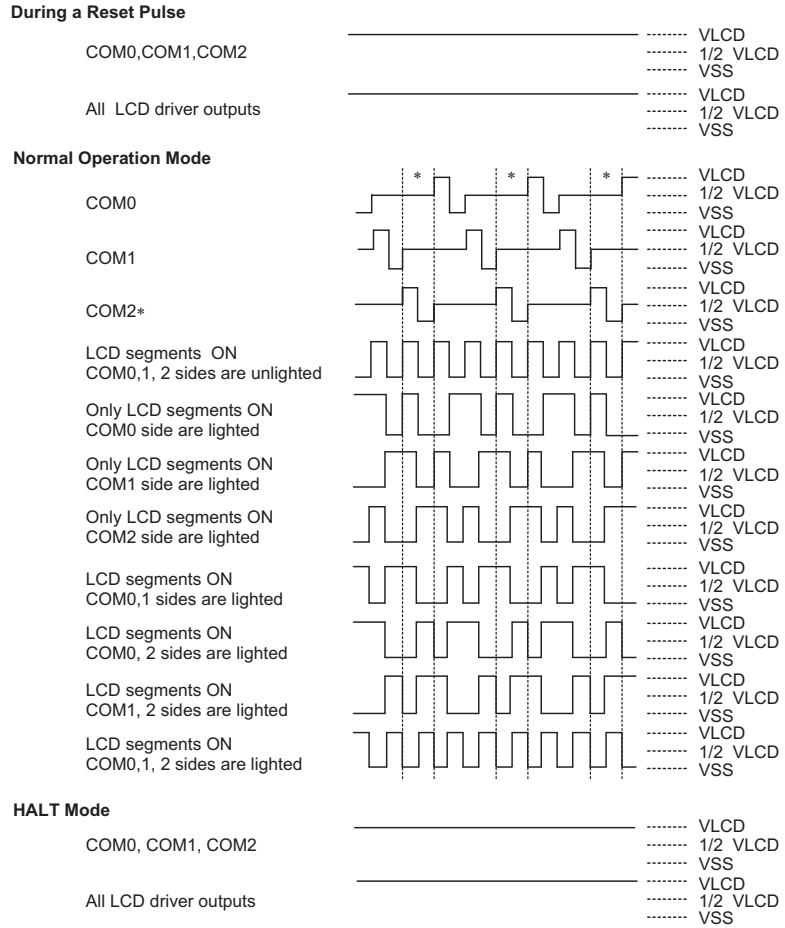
**During a Reset Pulse**

COM0,COM1,COM2

VLCD
1/2 VLCD
VSS

All LCD driver outputs

VLCD
1/2 VLCD
VSS

**Normal Operation Mode**

\* \* \*

COM0

VLCD
1/2 VLCD
VSS

COM1

VLCD
1/2 VLCD
VSS

COM2\*

VLCD
1/2 VLCD
VSS

LCD segments ON
COM0,1, 2 sides are unlighted

VLCD
1/2 VLCD
VSS

Only LCD segments ON
COM0 side are lighted

VLCD
1/2 VLCD
VSS

Only LCD segments ON
COM1 side are lighted

VLCD
1/2 VLCD
VSS

Only LCD segments ON
COM2 side are lighted

VLCD
1/2 VLCD
VSS

LCD segments ON
COM0,1 sides are lighted

VLCD
1/2 VLCD
VSS

LCD segments ON
COM0, 2 sides are lighted

VLCD
1/2 VLCD
VSS

LCD segments ON
COM1, 2 sides are lighted

VLCD
1/2 VLCD
VSS

LCD segments ON
COM0,1, 2 sides are lighted

VLCD
1/2 VLCD
VSS

**HALT Mode**

COM0, COM1, COM2

VLCD
1/2 VLCD
VSS

All LCD driver outputs

VLCD
1/2 VLCD
VSS